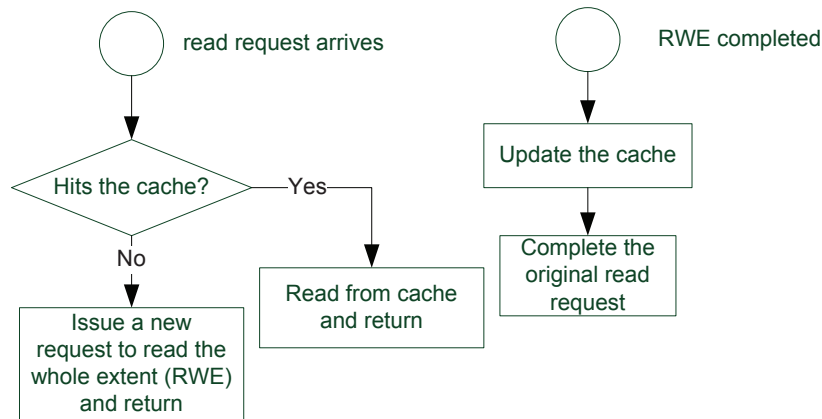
read request arrives

Hits the cache?

Yes

No

Read from cache and return

Issue a new request to read the whole extent (RWE) and return

RWE completed

Update the cache

Complete the original read request